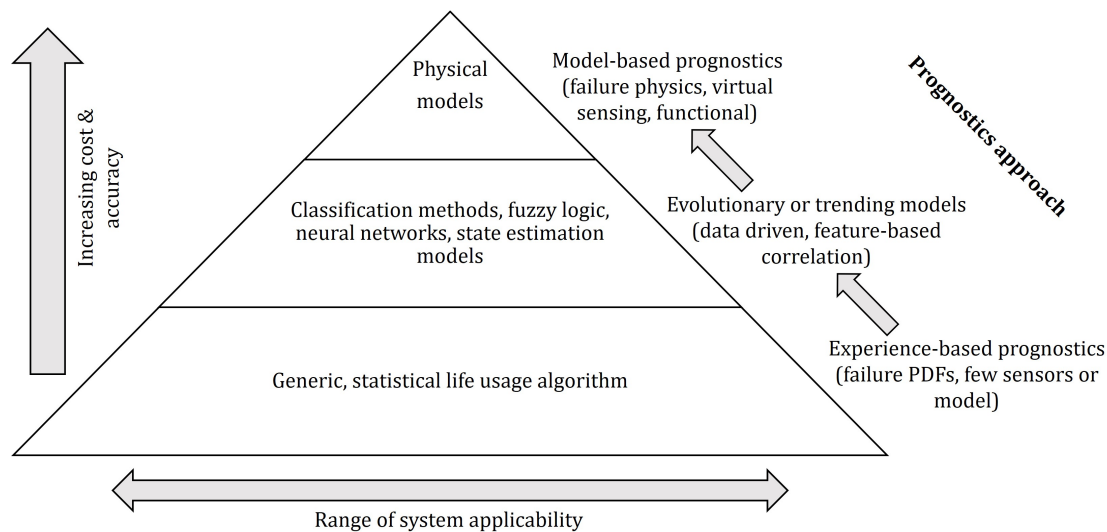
Increasing cost & accuracy

Physical models

Classification methods, fuzzy logic, neural networks, state estimation models

Generic, statistical life usage algorithm

Model-based prognostics (failure physics, virtual sensing, functional)

Prognostics approach

Evolutionary or trending models (data driven, feature-based correlation)

Experience-based prognostics (failure PDFs, few sensors or model)

Range of system applicability